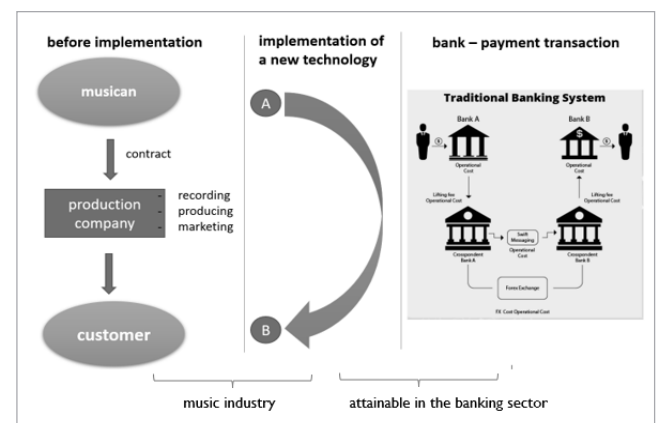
before implementation

implementation of a new technology

bank – payment transaction

musican

contract

production company

recording
producing
marketing

customer

A

B

Traditional Banking System

Bank A

Bank B

Operational Cost

Operational Cost

Lifting fee Operational Cost

Lifting fee Operational Cost

Swift Messaging

Operational Cost

Correspondent Bank A

Correspondent Bank B

Forex Exchange

FX Cost Operational Cost

music industry

attainable in the banking sector